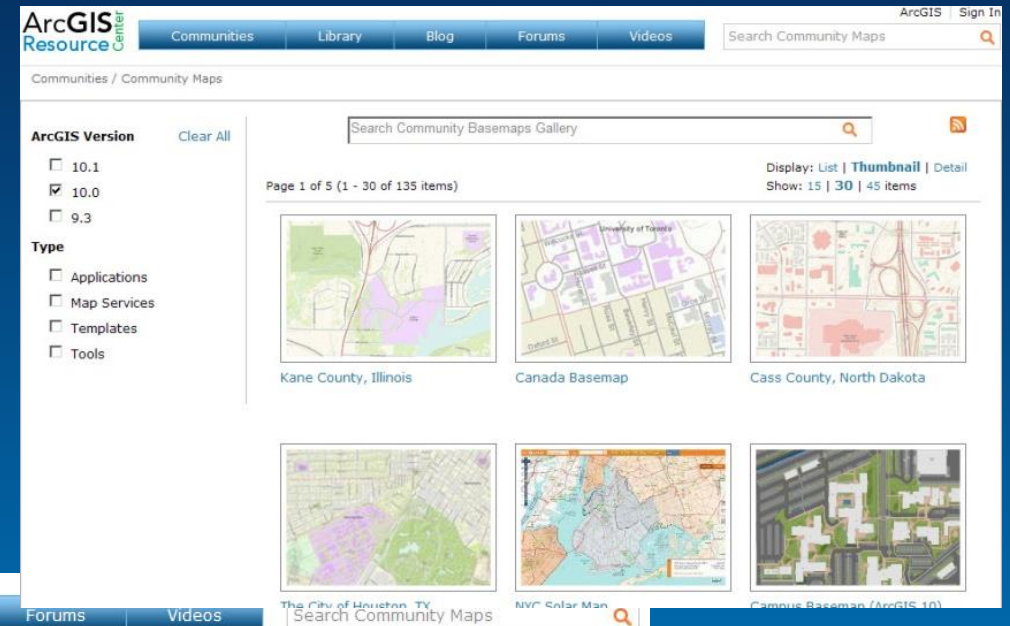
ArcGIS Resource Center

Communities | Library | Blog | Forums | Videos

ArcGIS | Sign In

Search Community Maps

Communities / Community Maps

ArcGIS Version Clear All

☐ 10.1
☑ 10.0
☐ 9.3

Type

☐ Applications
☐ Map Services
☐ Templates
☐ Tools

Search Community Basemaps Gallery

Display: List | Thumbnail | Detail
Show: 15 | 30 | 45 items

Page 1 of 5 (1 - 30 of 135 items)

University of Toronto

Kane County, Illinois

Canada Basemap

Cass County, North Dakota

The City of Houston, TX

NYC Solar Map

Campus Basemap (ArcGIS 10)

Forums | Videos

Search Community Maps